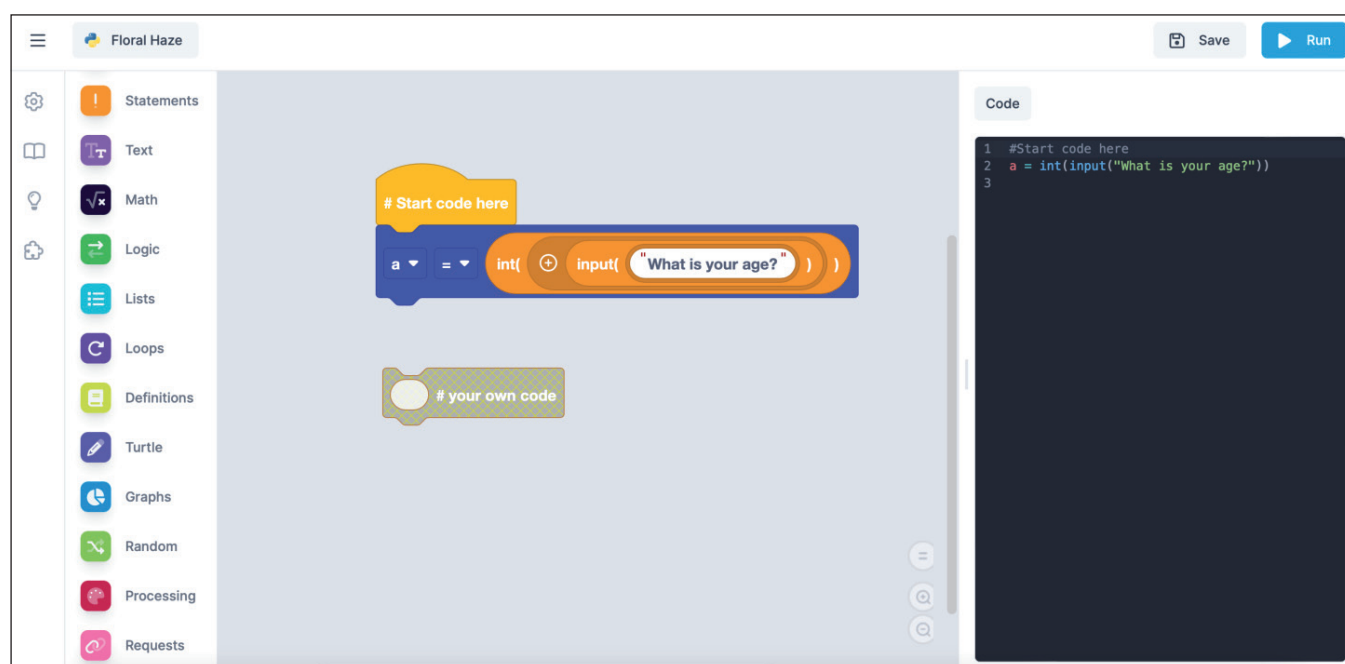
Floral Haze

Save

Run

Statements

Text

Math

Logic

Lists

Loops

Definitions

Turtle

Graphs

Random

Processing

Requests

# Start code here

a = int( input( "What is your age?" ) )

# your own code

Code

1 #Start code here
2 a = int(input("What is your age?"))
3